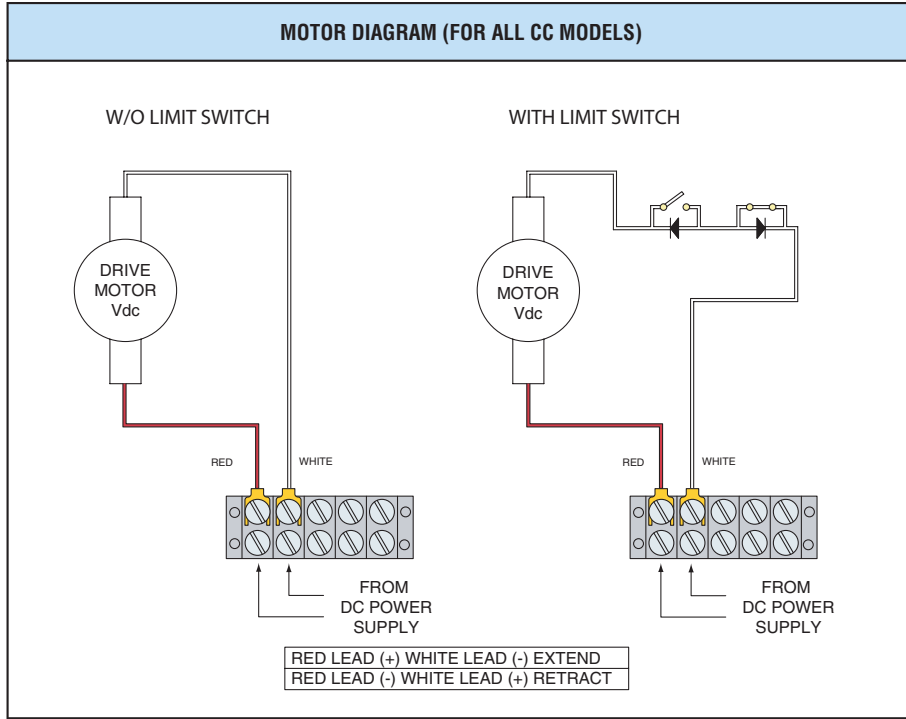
MOTOR DIAGRAM (FOR ALL CC MODELS)

W/O LIMIT SWITCH

DRIVE MOTOR Vdc

RED

WHITE

FROM DC POWER SUPPLY

WITH LIMIT SWITCH

DRIVE MOTOR Vdc

RED

WHITE

FROM DC POWER SUPPLY

| RED LEAD (+) WHITE LEAD (-) EXTEND |
|---|
| RED LEAD (-) WHITE LEAD (+) RETRACT |